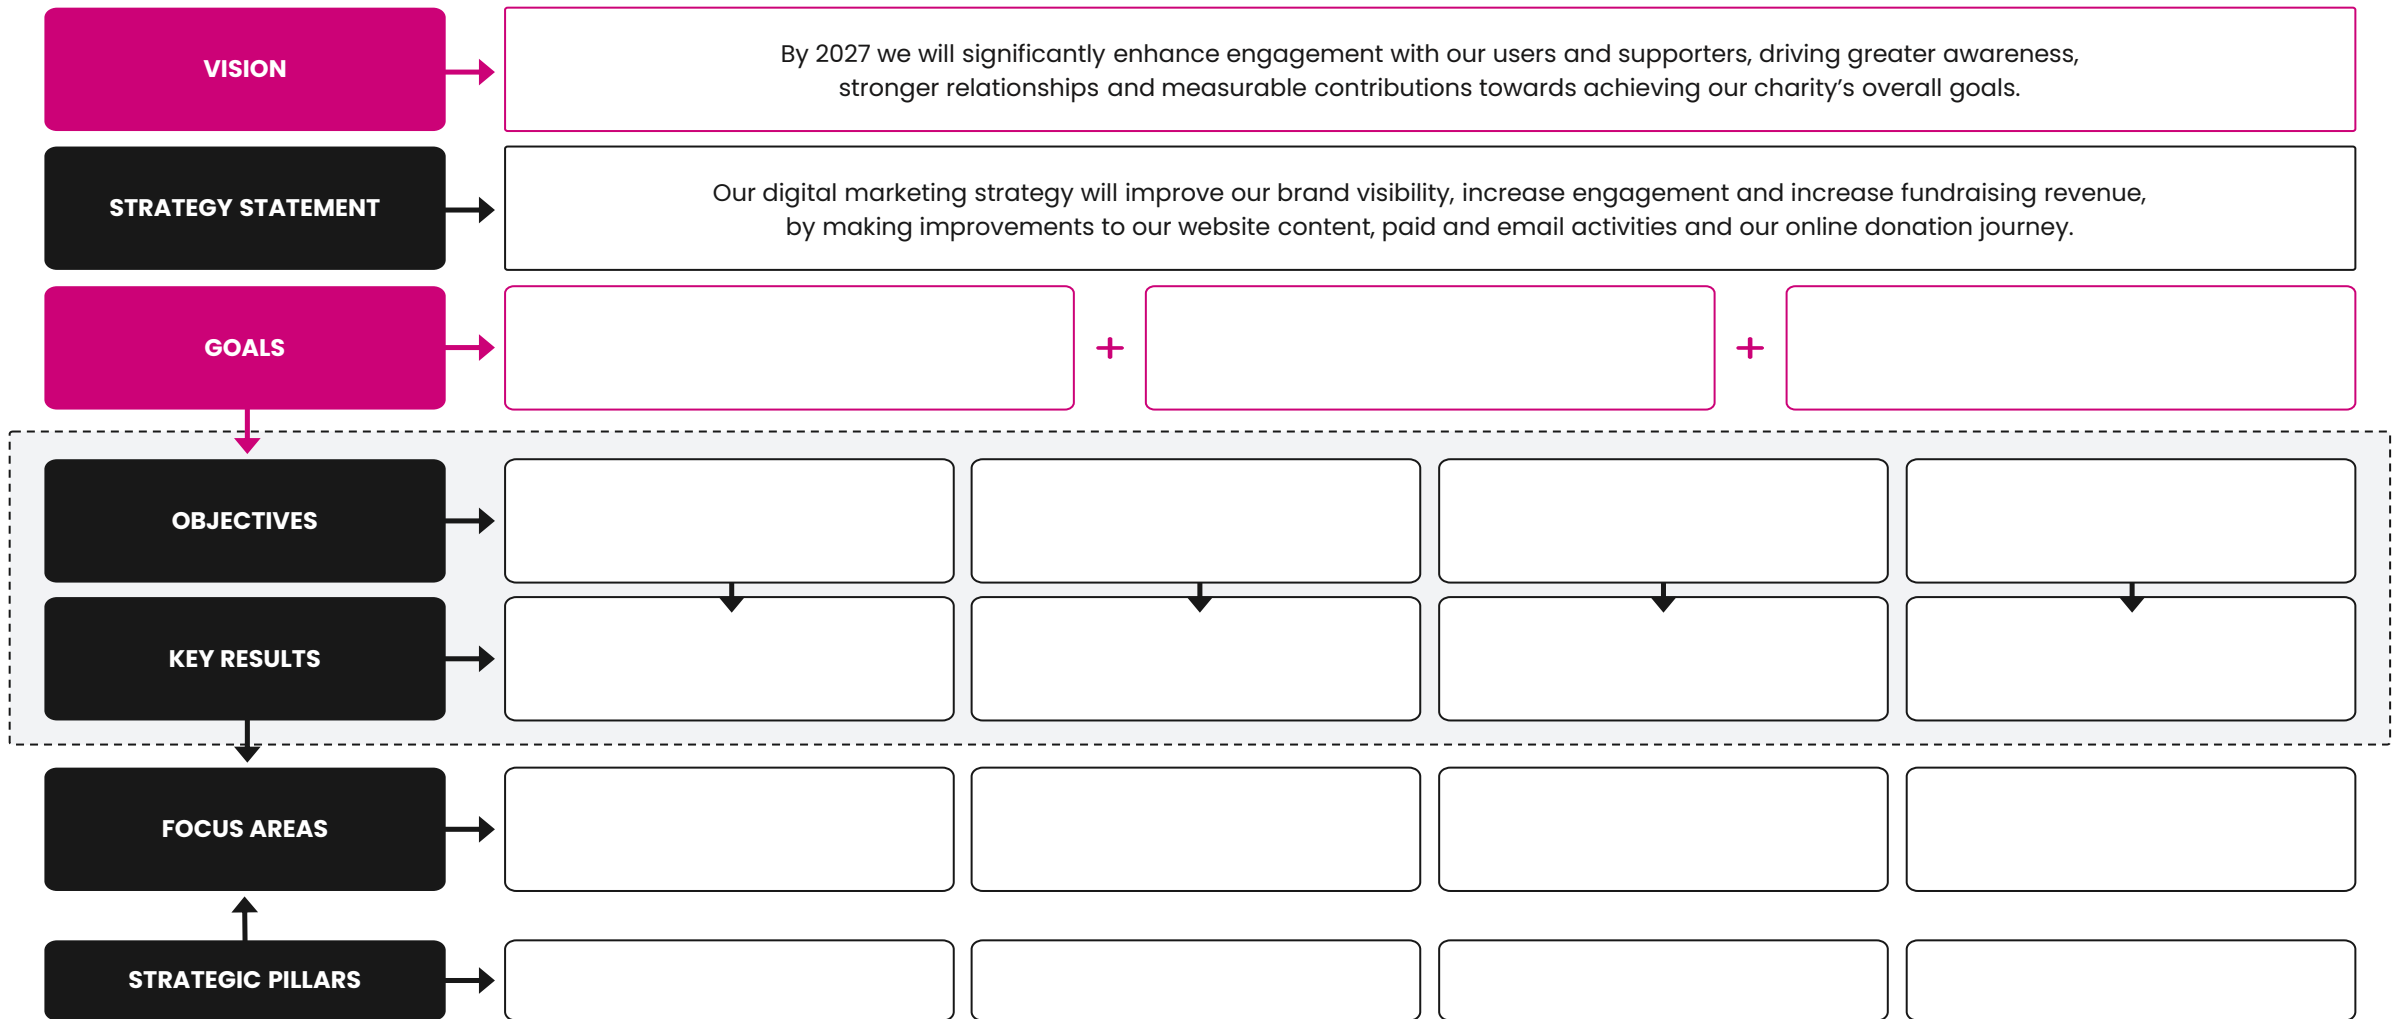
VISION

By 2027 we will significantly enhance engagement with our users and supporters, driving greater awareness, stronger relationships and measurable contributions towards achieving our charity's overall goals.

STRATEGY STATEMENT

Our digital marketing strategy will improve our brand visibility, increase engagement and increase fundraising revenue, by making improvements to our website content, paid and email activities and our online donation journey.

GOALS

+

+

OBJECTIVES

KEY RESULTS

FOCUS AREAS

STRATEGIC PILLARS